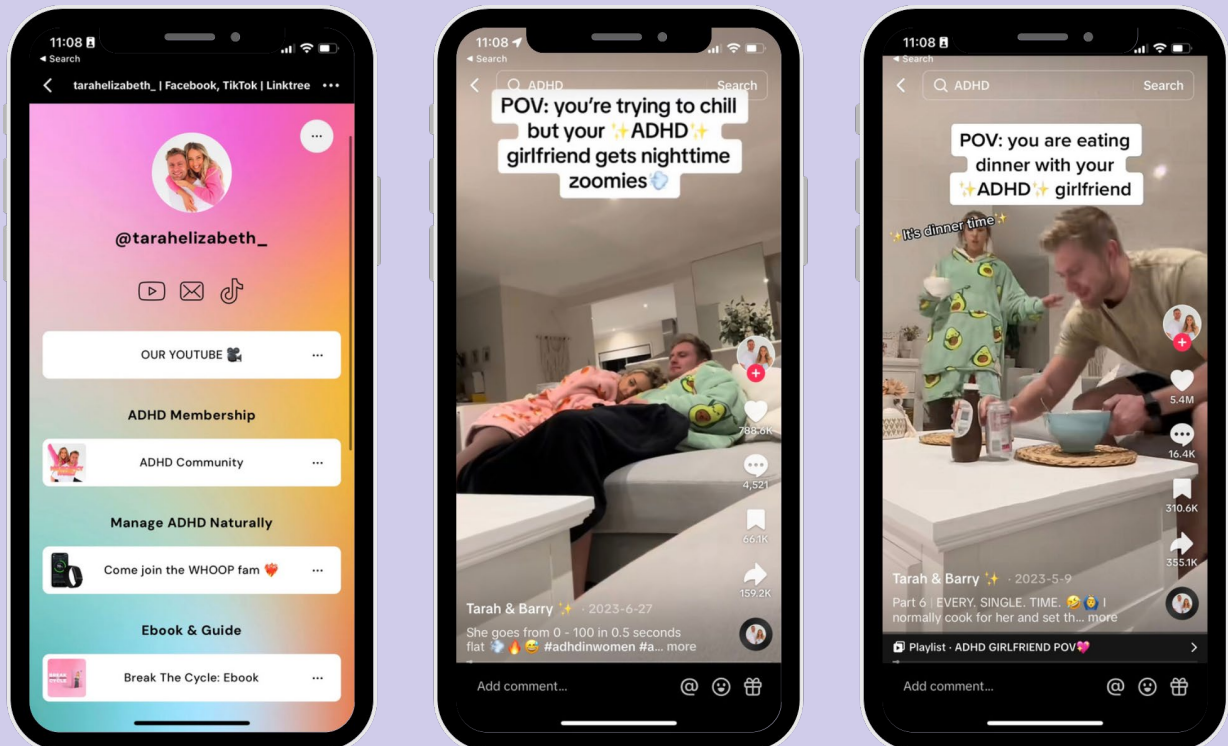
11:08
◂ Search
tarahelizabeth_ | Facebook, TikTok | Linktree

@tarahelizabeth_

OUR YOUTUBE 🎥

ADHD Membership

ADHD Community

Manage ADHD Naturally

Come join the WHOOP fam ❤️

Ebook & Guide

Break The Cycle: Ebook

11:08
◂ Search
ADHD
Search

POV: you're trying to chill but your ✨ADHD✨ girlfriend gets nighttime zoomies💨

788.6K
4,521
66.1K
159.2K

Tarah & Barry ✨ · 2023-6-27
She goes from 0 - 100 in 0.5 seconds flat 💨🔥😅 #adhdinwomen #a... more

Add comment...

11:08
◂ Search
ADHD
Search

POV: you are eating dinner with your ✨ADHD✨ girlfriend

✨It's dinner time✨

5.4M
16.4K
310.6K
355.1K

Tarah & Barry ✨ · 2023-5-9
Part 6 | EVERY. SINGLE. TIME. 🤣🙆 I normally cook for her and set th... more

Playlist · ADHD GIRLFRIEND POV💖

Add comment...